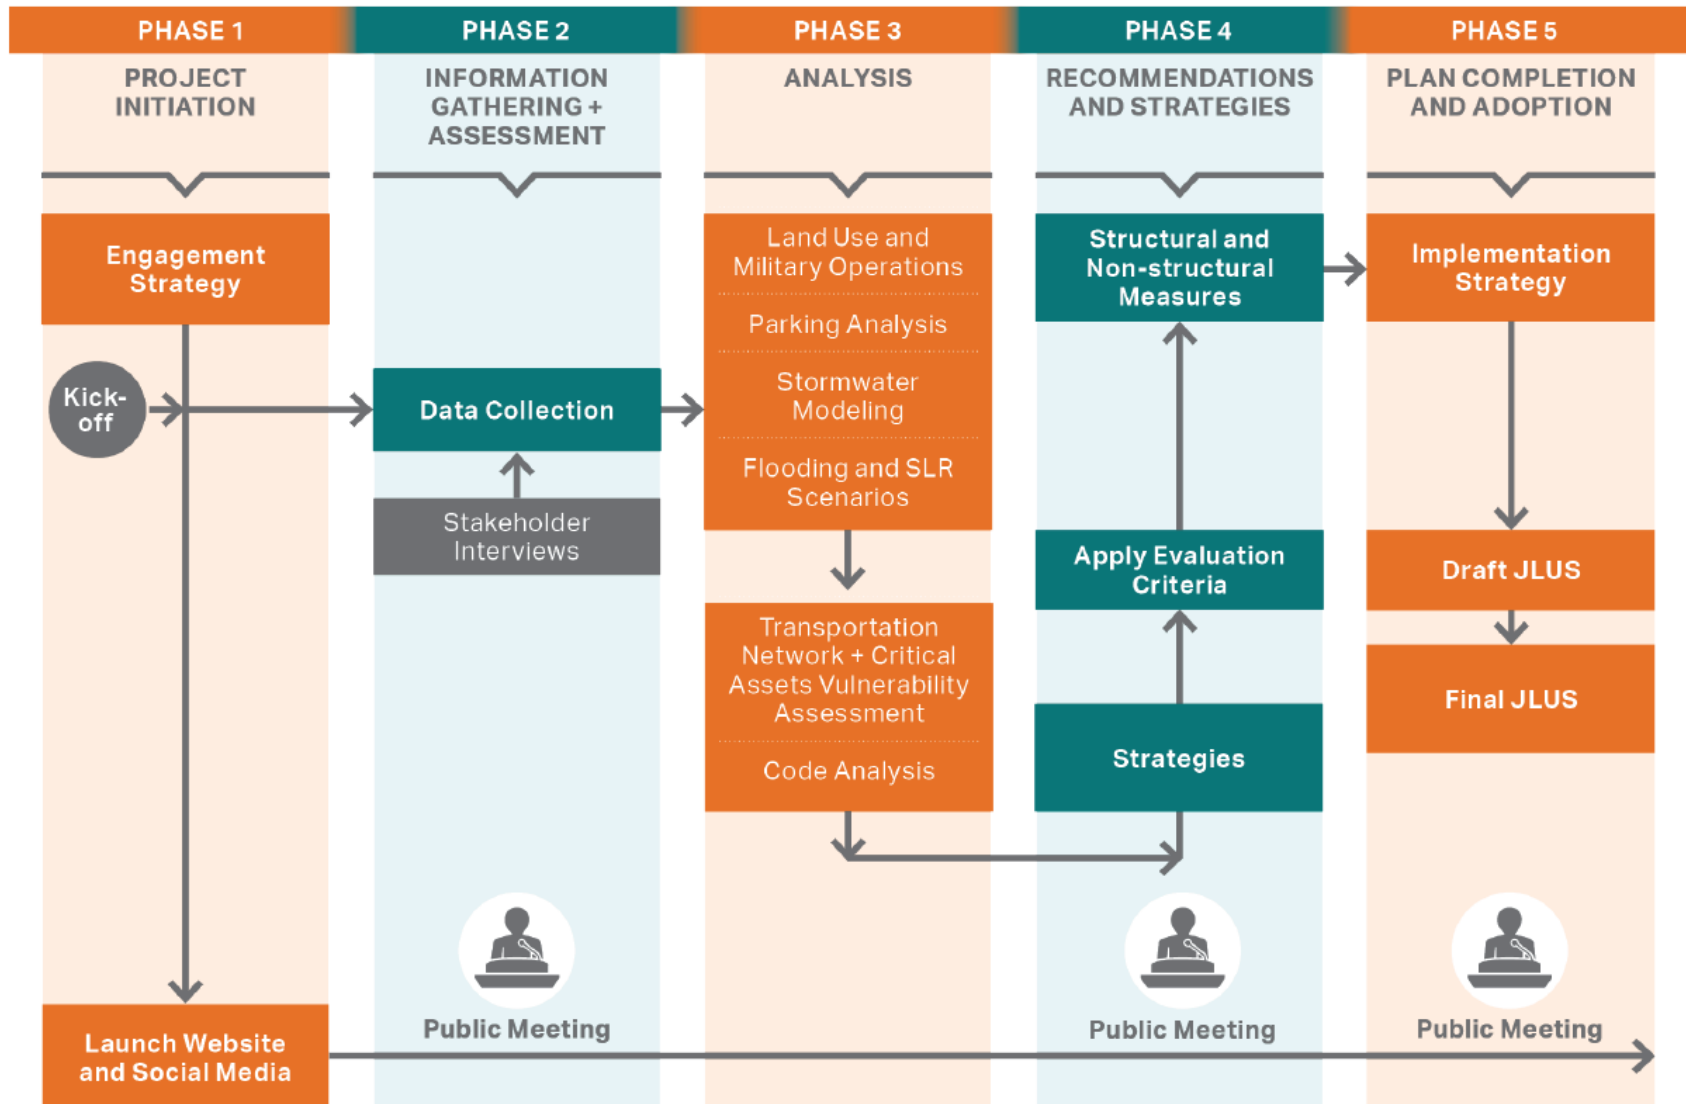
PHASE 1
PROJECT INITIATION

PHASE 2
INFORMATION GATHERING + ASSESSMENT

PHASE 3
ANALYSIS

PHASE 4
RECOMMENDATIONS AND STRATEGIES

PHASE 5
PLAN COMPLETION AND ADOPTION

Engagement Strategy

Kick-off

Data Collection

Stakeholder Interviews

Land Use and Military Operations

Parking Analysis

Stormwater Modeling

Flooding and SLR Scenarios

Transportation Network + Critical Assets Vulnerability Assessment

Code Analysis

Structural and Non-structural Measures

Apply Evaluation Criteria

Strategies

Implementation Strategy

Draft JLUS

Final JLUS

Public Meeting

Public Meeting

Public Meeting

Launch Website and Social Media